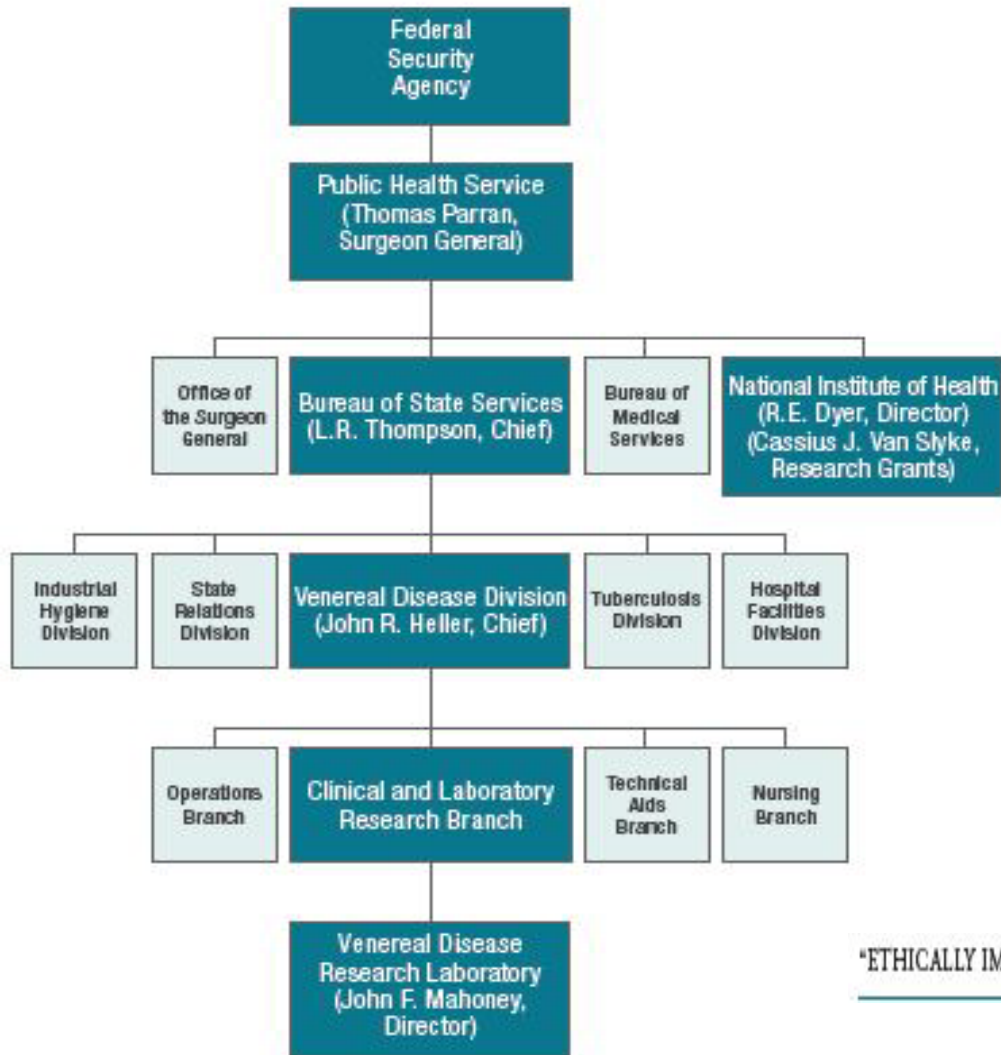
Federal Security Agency

Public Health Service (Thomas Parran, Surgeon General)

Office of the Surgeon General

Bureau of State Services (L.R. Thompson, Chief)

Bureau of Medical Services

National Institute of Health (R.E. Dyer, Director) (Cassius J. Van Slyke, Research Grants)

Industrial Hygiene Division

State Relations Division

Venereal Disease Division (John R. Heller, Chief)

Tuberculosis Division

Hospital Facilities Division

Operations Branch

Clinical and Laboratory Research Branch

Technical Aids Branch

Nursing Branch

Venereal Disease Research Laboratory (John F. Mahoney, Director)

"ETHICALLY IM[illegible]